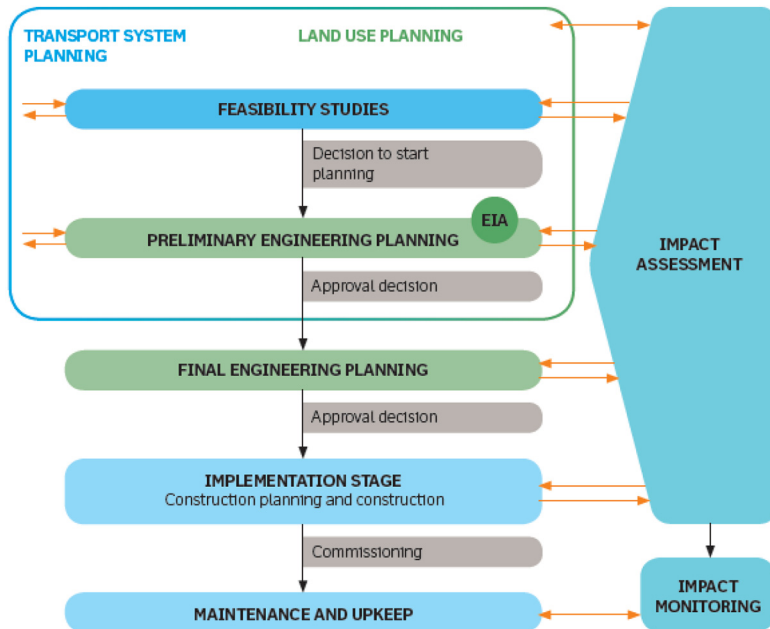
TRANSPORT SYSTEM PLANNING

LAND USE PLANNING

FEASIBILITY STUDIES

Decision to start planning

EIA

PRELIMINARY ENGINEERING PLANNING

Approval decision

FINAL ENGINEERING PLANNING

Approval decision

IMPLEMENTATION STAGE
Construction planning and construction

Commissioning

MAINTENANCE AND UPKEEP

IMPACT ASSESSMENT

IMPACT MONITORING